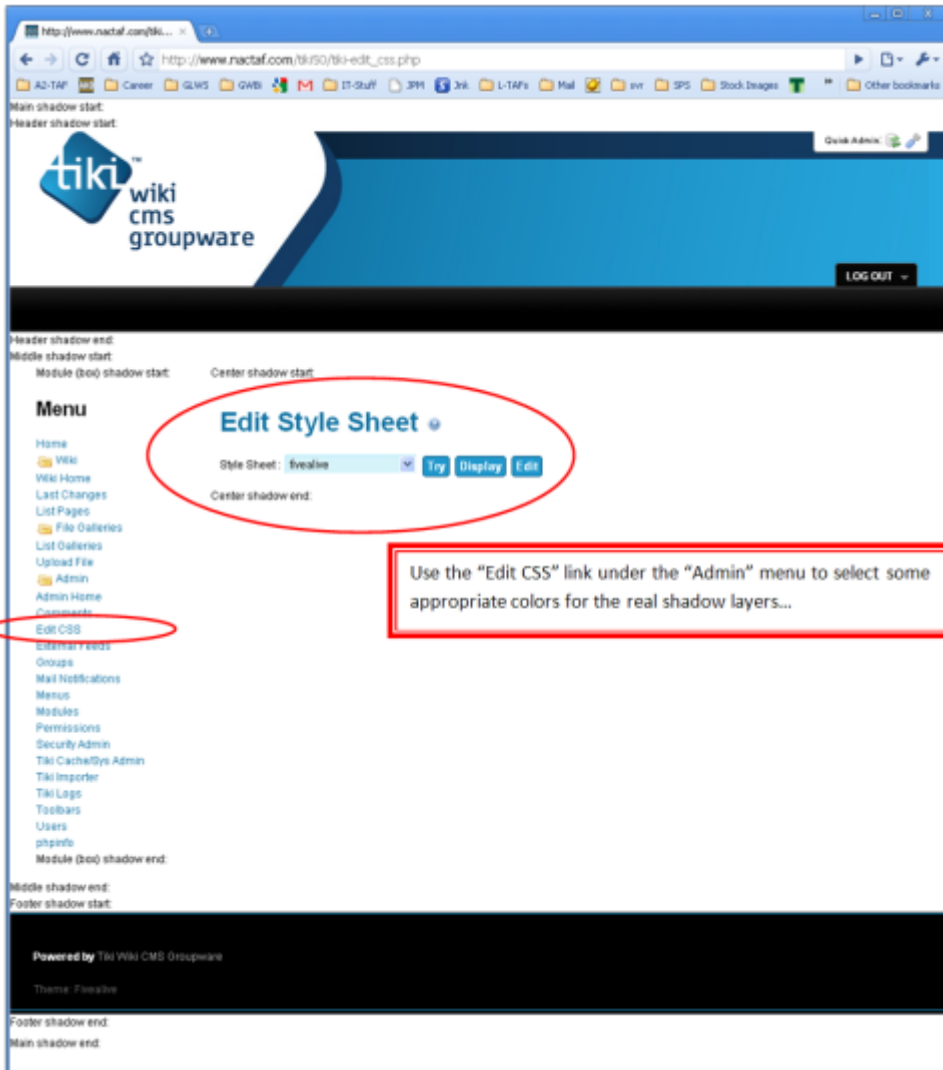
http://www.nactaf.com/tiki... ×

http://www.nactaf.com/tiki50/tiki-edit_css.php

A2-TAF Career GLWS GWBi M IT-Stuff JPM Jnk L-TAFs Mail svr SPS Stock Images T » Other bookmarks

Main shadow start:
Header shadow start:

tiki wiki cms groupware

Quick Admin:

LOG OUT

Header shadow end:
Middle shadow start:
Module (box) shadow start: Center shadow start:

Menu

Home
Wiki
Wiki Home
Last Changes
List Pages
File Galleries
List Galleries
Upload File
Admin
Admin Home
Comments
Edit CSS
External Feeds
Groups
Mail Notifications
Menus
Modules
Permissions
Security Admin
Tiki Cache/Sys Admin
Tiki Importer
Tiki Logs
Toolbars
Users
phpinfo
Module (box) shadow end:

Edit Style Sheet

Style Sheet : fivealive Try Display Edit

Center shadow end:

Use the "Edit CSS" link under the "Admin" menu to select some appropriate colors for the real shadow layers…

Middle shadow end:
Footer shadow start:

Powered by Tiki Wiki CMS Groupware

Theme: Fivealive

Footer shadow end:
Main shadow end: